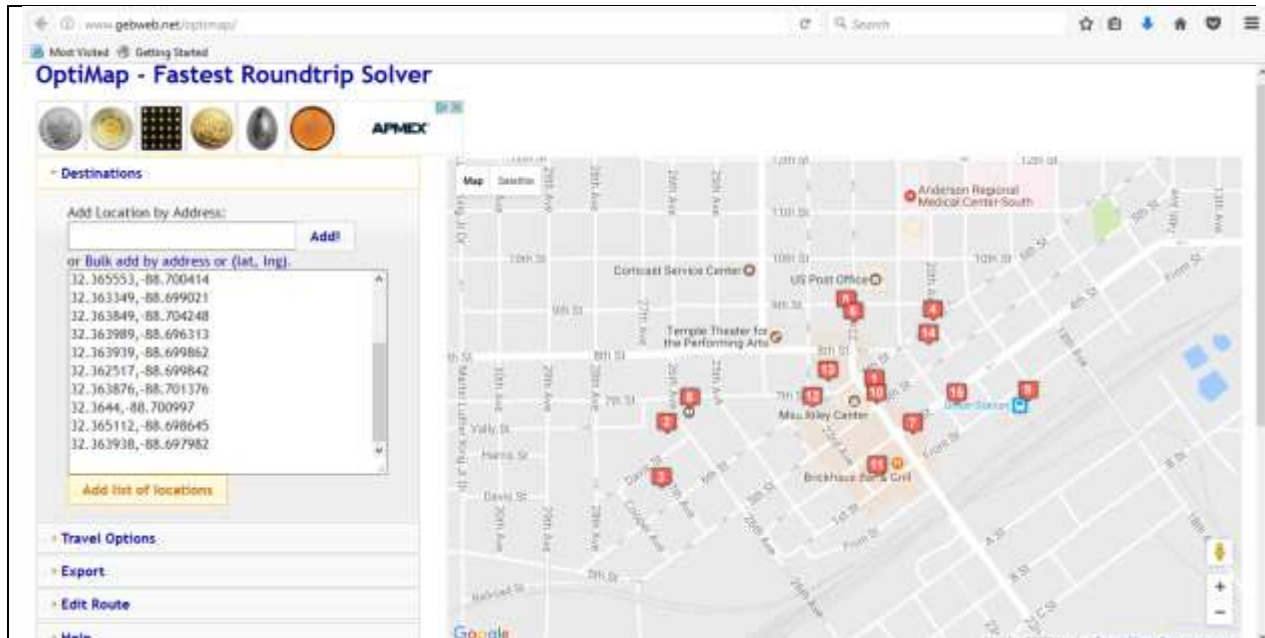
www.gebweb.net/optimap/

Search

Most Visited Getting Started

OptiMap - Fastest Roundtrip Solver

APMEX

- Destinations

Add Location by Address:

Add!

or Bulk add by address or (lat, lng).

32.365553,-88.700414
32.363349,-88.699021
32.363849,-88.704248
32.363989,-88.696313
32.363939,-88.699862
32.362517,-88.699842
32.363876,-88.701376
32.3644,-88.700997
32.365112,-88.698645
32.363938,-88.697982

Add list of locations

Travel Options

Export

Edit Route

Help

Map Satellite

Anderson Regional Medical Center-South

Comcast Service Center

US Post Office

Temple Theater for the Performing Arts

MSU Riley Center

Union Station

Brickhaus Bar & Grill

11th St

10th St

9th St

8th St

7th St

Vally St

Harris St

Davis St

Front St

Martin Luther King Jr Dr

26th Ave

27th Ave

28th Ave

29th Ave

22nd Ave

1

2

3

4

5

6

7

8

9

10

11

12

13

14

15

Google